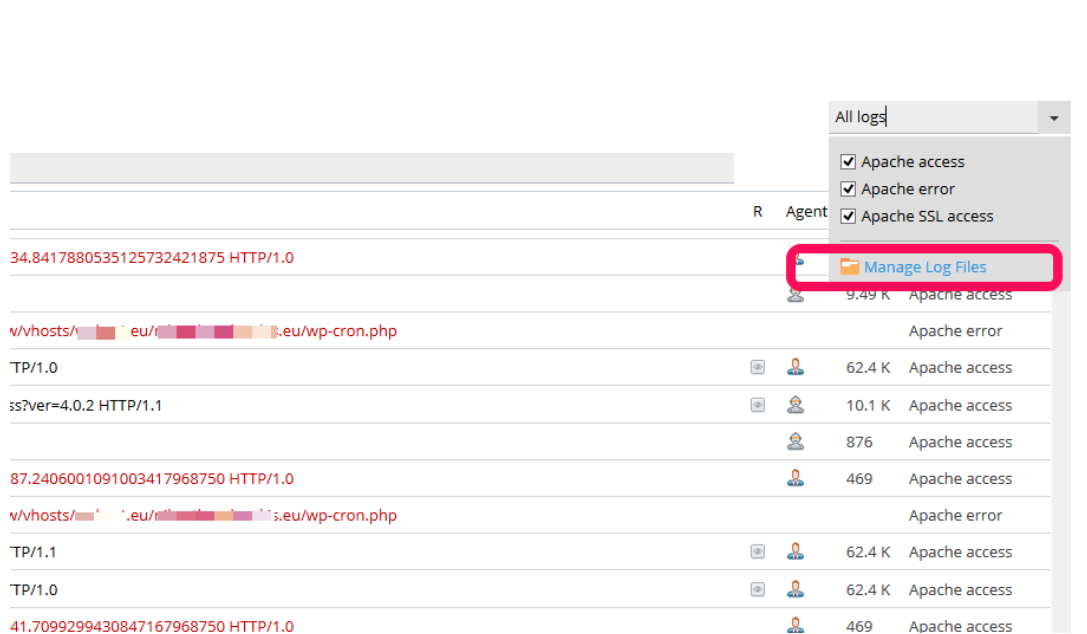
All logs

Apache access
Apache error
Apache SSL access

Manage Log Files

R Agent

34.8417880535125732421875 HTTP/1.0

9.49 K Apache access

v/vhosts/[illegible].eu/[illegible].eu/wp-cron.php Apache error

TP/1.0 62.4 K Apache access

ss?ver=4.0.2 HTTP/1.1 10.1 K Apache access

876 Apache access

87.2406001091003417968750 HTTP/1.0 469 Apache access

v/vhosts/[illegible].eu/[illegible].eu/wp-cron.php Apache error

TP/1.1 62.4 K Apache access

TP/1.0 62.4 K Apache access

41.7099299430847167968750 HTTP/1.0 469 Apache access